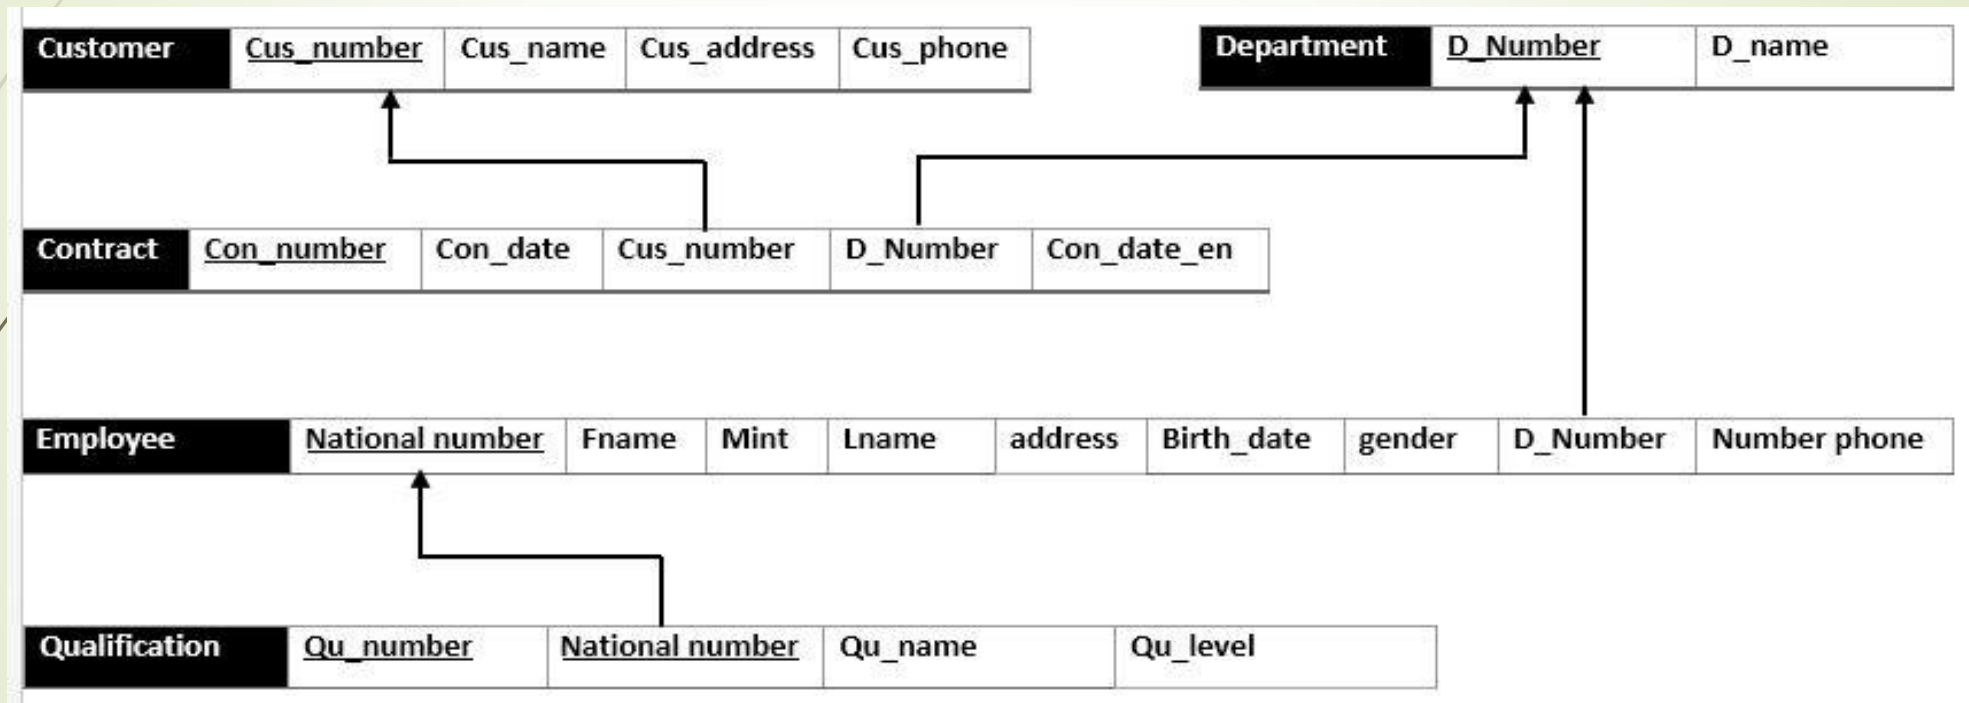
| Customer | Cus_number | Cus_name | Cus_address | Cus_phone |
|---|---|---|---|---|

| Department | D_Number | D_name |
|---|---|---|

| Contract | Con_number | Con_date | Cus_number | D_Number | Con_date_en |
|---|---|---|---|---|---|

| Employee | National number | Fname | Mint | Lname | address | Birth_date | gender | D_Number | Number phone |
|---|---|---|---|---|---|---|---|---|---|

| Qualification | Qu_number | National number | Qu_name | Qu_level |
|---|---|---|---|---|